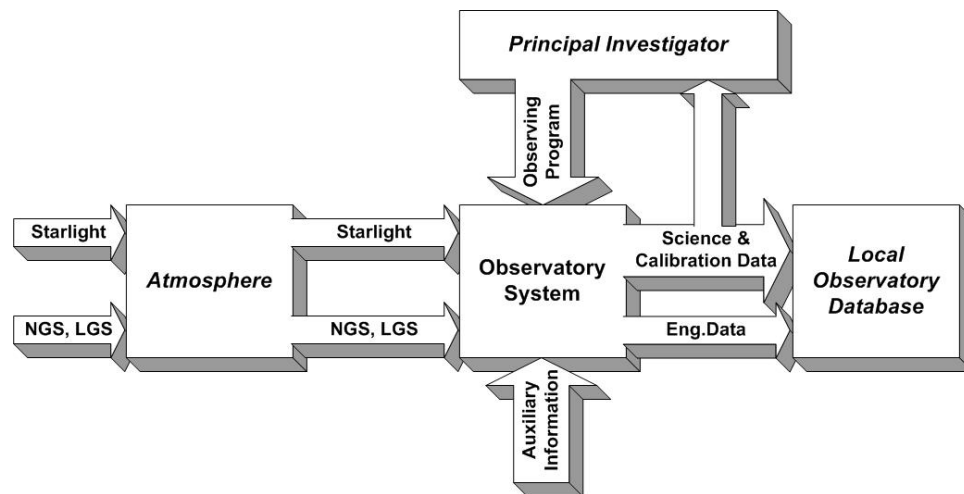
Principal Investigator

Observing Program

Starlight

NGS, LGS

Atmosphere

Starlight

NGS, LGS

Observatory System

Science & Calibration Data

Eng.Data

Local Observatory Database

Auxiliary Information